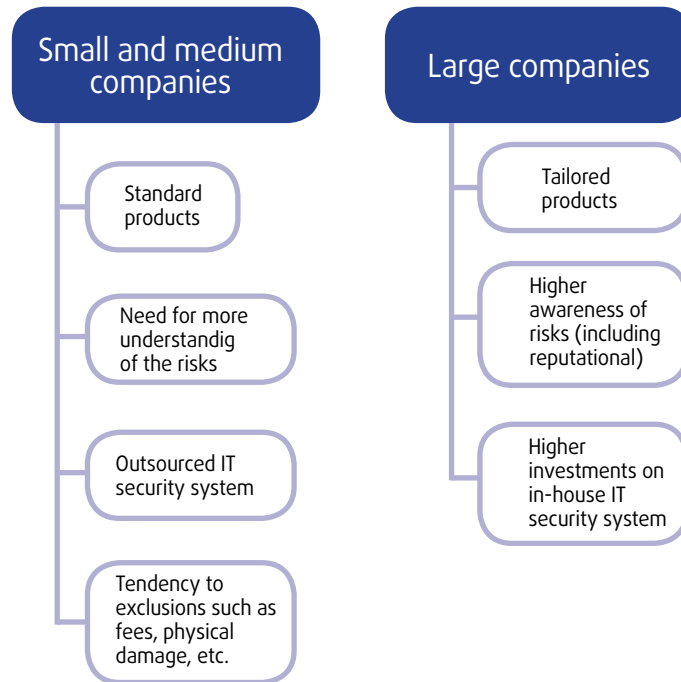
Small and medium companies

Standard products

Need for more understandig of the risks

Outsourced IT security system

Tendency to exclusions such as fees, physical damage, etc.

Large companies

Tailored products

Higher awareness of risks (including reputational)

Higher investments on in-house IT security system